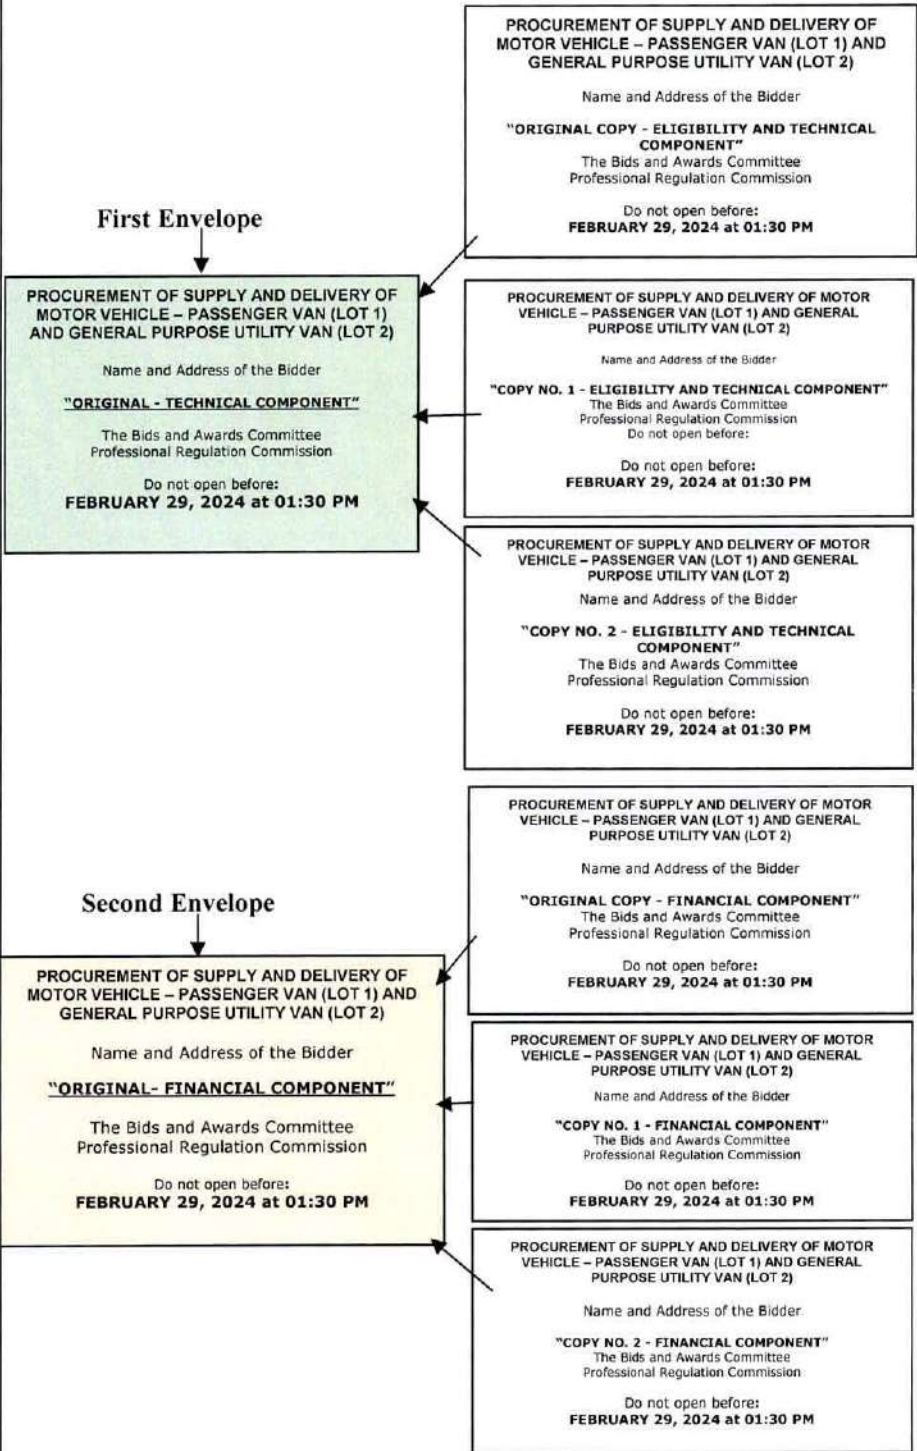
PROCUREMENT OF SUPPLY AND DELIVERY OF MOTOR VEHICLE – PASSENGER VAN (LOT 1) AND GENERAL PURPOSE UTILITY VAN (LOT 2)

Name and Address of the Bidder

"ORIGINAL COPY - ELIGIBILITY AND TECHNICAL COMPONENT"
The Bids and Awards Committee
Professional Regulation Commission

Do not open before:
FEBRUARY 29, 2024 at 01:30 PM

First Envelope

PROCUREMENT OF SUPPLY AND DELIVERY OF MOTOR VEHICLE – PASSENGER VAN (LOT 1) AND GENERAL PURPOSE UTILITY VAN (LOT 2)

Name and Address of the Bidder

"ORIGINAL - TECHNICAL COMPONENT"

The Bids and Awards Committee
Professional Regulation Commission

Do not open before:
FEBRUARY 29, 2024 at 01:30 PM

PROCUREMENT OF SUPPLY AND DELIVERY OF MOTOR VEHICLE – PASSENGER VAN (LOT 1) AND GENERAL PURPOSE UTILITY VAN (LOT 2)

Name and Address of the Bidder

"COPY NO. 1 - ELIGIBILITY AND TECHNICAL COMPONENT"
The Bids and Awards Committee
Professional Regulation Commission
Do not open before:

Do not open before:
FEBRUARY 29, 2024 at 01:30 PM

PROCUREMENT OF SUPPLY AND DELIVERY OF MOTOR VEHICLE – PASSENGER VAN (LOT 1) AND GENERAL PURPOSE UTILITY VAN (LOT 2)

Name and Address of the Bidder

"COPY NO. 2 - ELIGIBILITY AND TECHNICAL COMPONENT"
The Bids and Awards Committee
Professional Regulation Commission

Do not open before:
FEBRUARY 29, 2024 at 01:30 PM

PROCUREMENT OF SUPPLY AND DELIVERY OF MOTOR VEHICLE – PASSENGER VAN (LOT 1) AND GENERAL PURPOSE UTILITY VAN (LOT 2)

Name and Address of the Bidder

"ORIGINAL COPY - FINANCIAL COMPONENT"
The Bids and Awards Committee
Professional Regulation Commission

Do not open before:
FEBRUARY 29, 2024 at 01:30 PM

Second Envelope

PROCUREMENT OF SUPPLY AND DELIVERY OF MOTOR VEHICLE – PASSENGER VAN (LOT 1) AND GENERAL PURPOSE UTILITY VAN (LOT 2)

Name and Address of the Bidder

"ORIGINAL- FINANCIAL COMPONENT"

The Bids and Awards Committee
Professional Regulation Commission

Do not open before:
FEBRUARY 29, 2024 at 01:30 PM

PROCUREMENT OF SUPPLY AND DELIVERY OF MOTOR VEHICLE – PASSENGER VAN (LOT 1) AND GENERAL PURPOSE UTILITY VAN (LOT 2)

Name and Address of the Bidder

"COPY NO. 1 - FINANCIAL COMPONENT"
The Bids and Awards Committee
Professional Regulation Commission

Do not open before:
FEBRUARY 29, 2024 at 01:30 PM

PROCUREMENT OF SUPPLY AND DELIVERY OF MOTOR VEHICLE – PASSENGER VAN (LOT 1) AND GENERAL PURPOSE UTILITY VAN (LOT 2)

Name and Address of the Bidder

"COPY NO. 2 - FINANCIAL COMPONENT"
The Bids and Awards Committee
Professional Regulation Commission

Do not open before:
FEBRUARY 29, 2024 at 01:30 PM